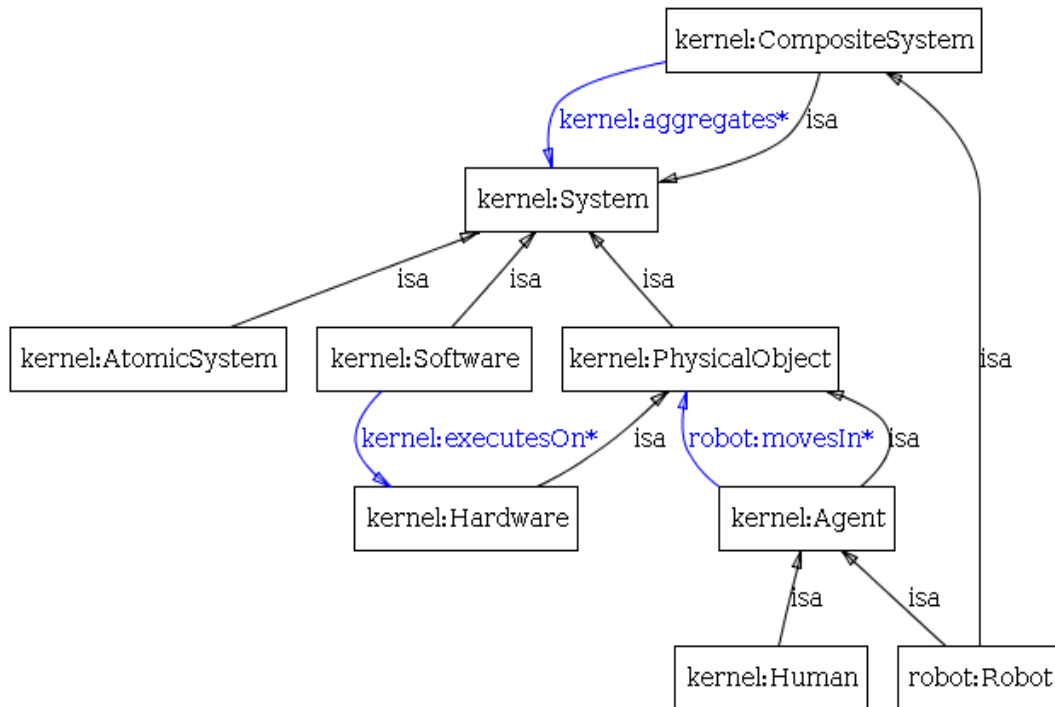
kernel:CompositeSystem

kernel:aggregates*

isa

kernel:System

isa

isa

isa

isa

kernel:AtomicSystem

kernel:Software

kernel:PhysicalObject

kernel:executesOn*

isa

robot:movesIn*

isa

kernel:Hardware

kernel:Agent

isa

isa

kernel:Human

robot:Robot